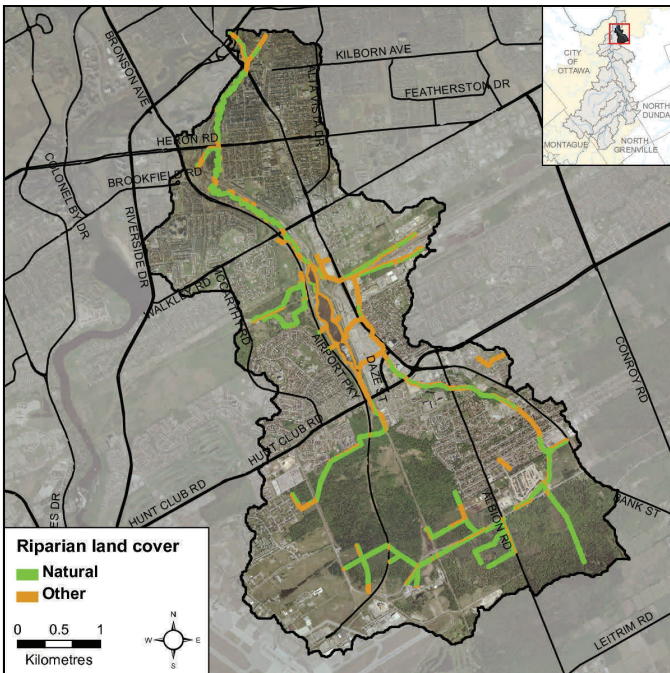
KILBORN AVE
BRONSON AVE
FEATHERSTON DR
ALTA VISTA DR
HERON RD
COLONEL BY DR
BROOKFIELD RD
RIVERSIDE DR
WALKLEY RD
MCCARTHY RD
AIRPORT PKY
DAZE ST
CONROY RD
HUNT CLUB RD
HUNT CLUB RD
ALBION RD
BANK ST
ES DR
LEITRIM RD

CITY OF OTTAWA
NORTH DUNDA
MONTAGUE
NORTH GRENVILLE

Riparian land cover
Natural
Other

0 0.5 1
Kilometres

N
W E
S